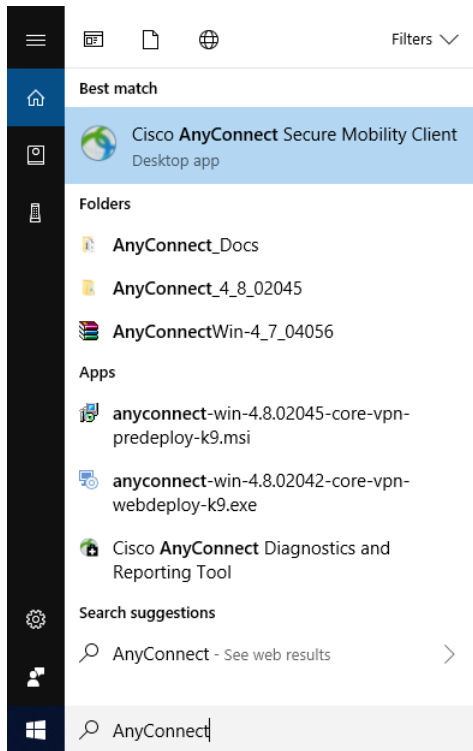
Filters

Best match

Cisco AnyConnect Secure Mobility Client
Desktop app

Folders

AnyConnect_Docs

AnyConnect_4_8_02045

AnyConnectWin-4_7_04056

Apps

anyconnect-win-4.8.02045-core-vpn-predeploy-k9.msi

anyconnect-win-4.8.02042-core-vpn-webdeploy-k9.exe

Cisco AnyConnect Diagnostics and Reporting Tool

Search suggestions

AnyConnect - See web results

AnyConnect